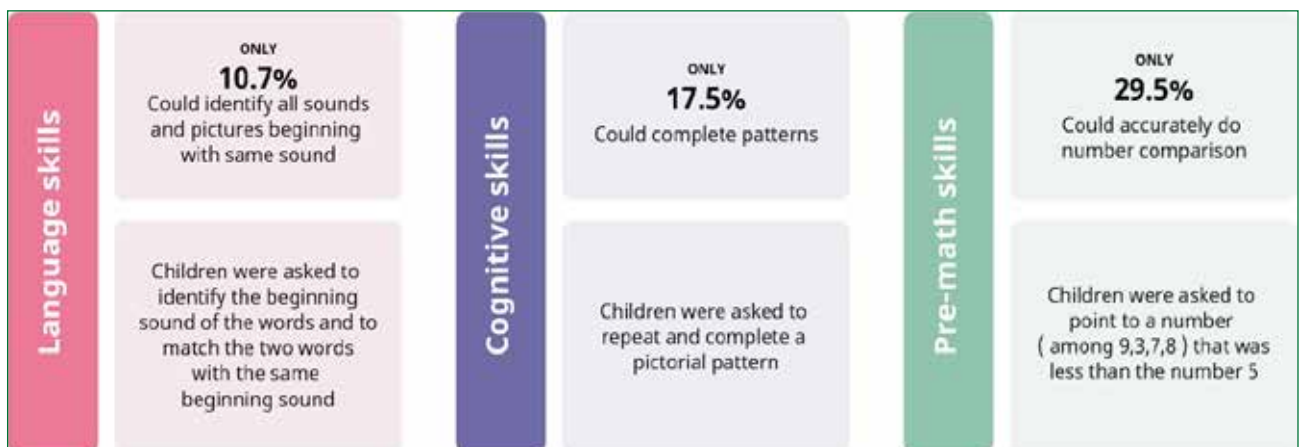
Language skills

ONLY
10.7%
Could identify all sounds and pictures beginning with same sound

Children were asked to identify the beginning sound of the words and to match the two words with the same beginning sound

Cognitive skills

ONLY
17.5%
Could complete patterns

Children were asked to repeat and complete a pictorial pattern

Pre-math skills

ONLY
29.5%
Could accurately do number comparison

Children were asked to point to a number ( among 9,3,7,8 ) that was less than the number 5